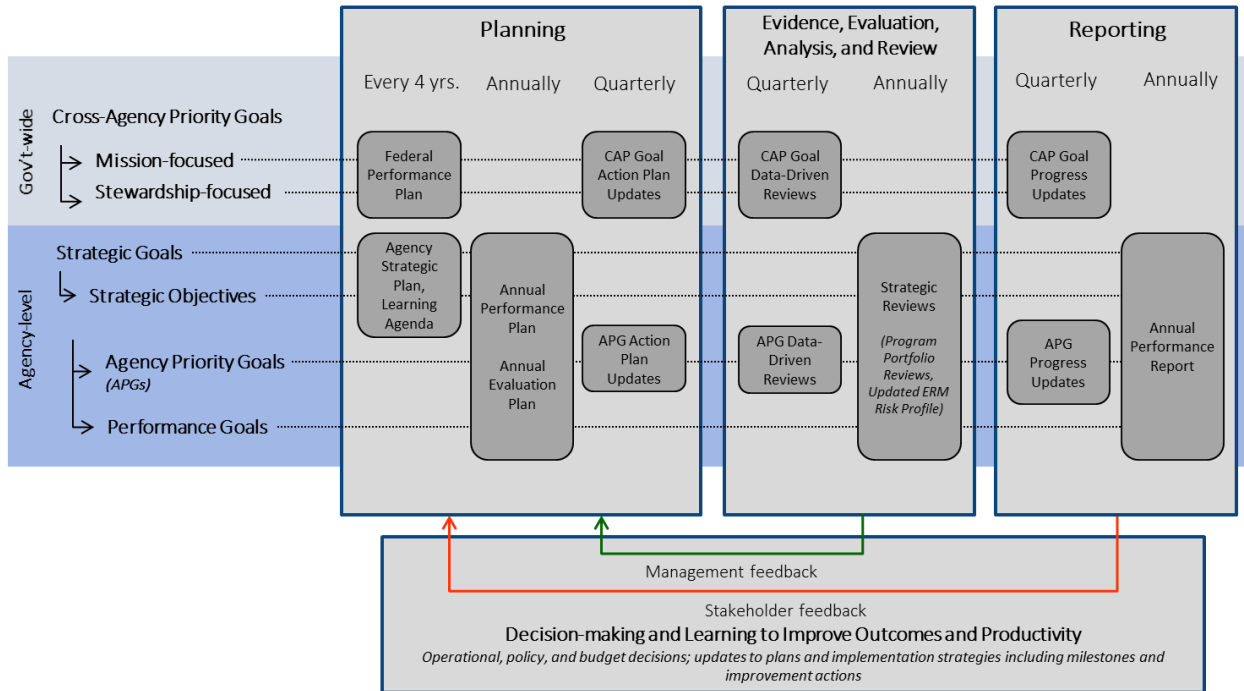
Planning

Every 4 yrs. Annually Quarterly

Evidence, Evaluation, Analysis, and Review

Quarterly Annually

Reporting

Quarterly Annually

Gov't-wide

Cross-Agency Priority Goals

Mission-focused

Stewardship-focused

Agency-level

Strategic Goals

Strategic Objectives

Agency Priority Goals (APGs)

Performance Goals

Federal Performance Plan

CAP Goal Action Plan Updates

CAP Goal Data-Driven Reviews

CAP Goal Progress Updates

Agency Strategic Plan, Learning Agenda

Annual Performance Plan

Annual Evaluation Plan

APG Action Plan Updates

APG Data-Driven Reviews

Strategic Reviews

(Program Portfolio Reviews, Updated ERM Risk Profile)

APG Progress Updates

Annual Performance Report

Management feedback

Stakeholder feedback

Decision-making and Learning to Improve Outcomes and Productivity

Operational, policy, and budget decisions; updates to plans and implementation strategies including milestones and improvement actions